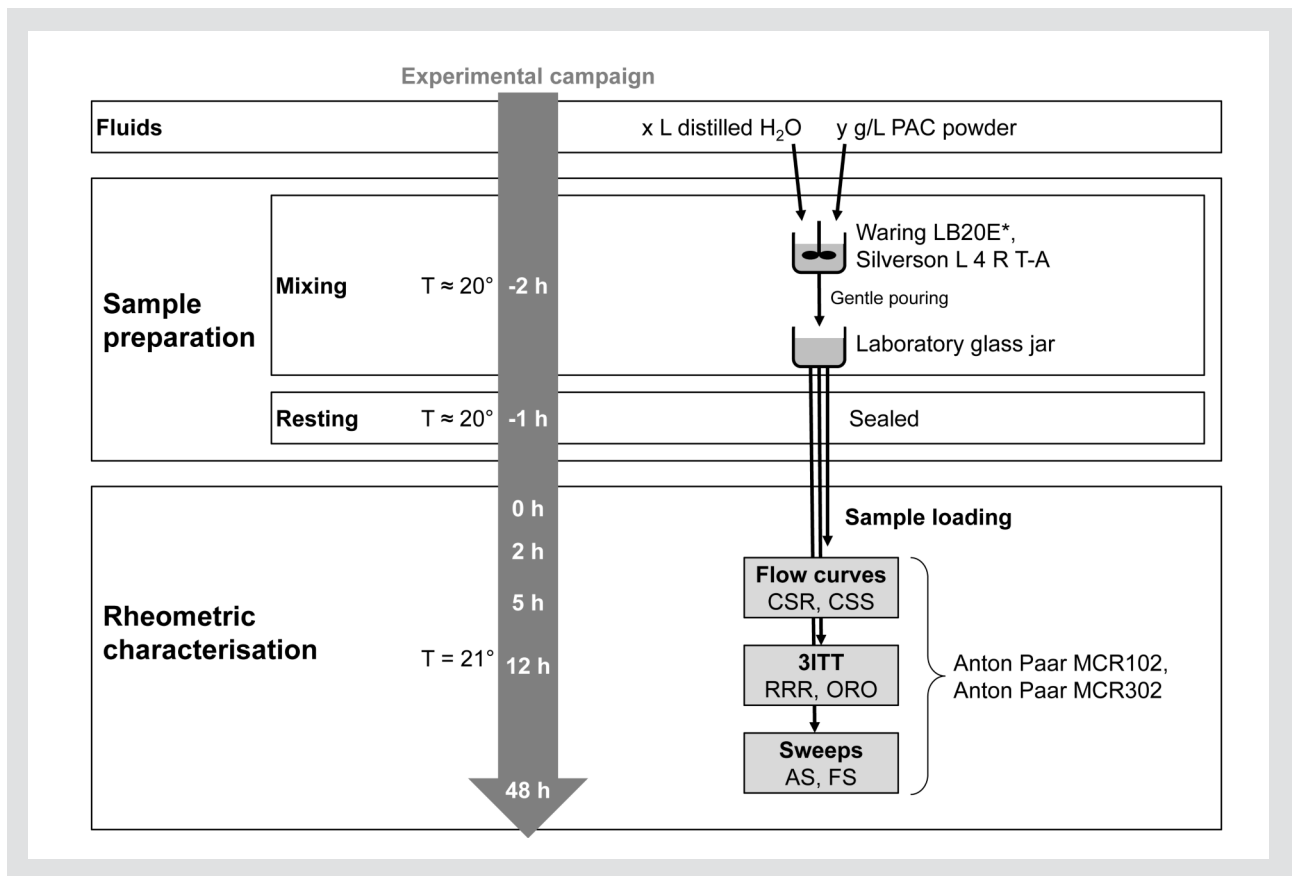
Experimental campaign

Fluids

x L distilled $H_2O$

y g/L PAC powder

Sample preparation

Mixing

T ≈ 20°

-2 h

Waring LB20E*, Silverson L 4 R T-A

Gentle pouring

Laboratory glass jar

Resting

T ≈ 20°

-1 h

Sealed

Rheometric characterisation

0 h

Sample loading

2 h

5 h

T = 21°

12 h

48 h

Flow curves
CSR, CSS

3ITT
RRR, ORO

Sweeps
AS, FS

Anton Paar MCR102, Anton Paar MCR302